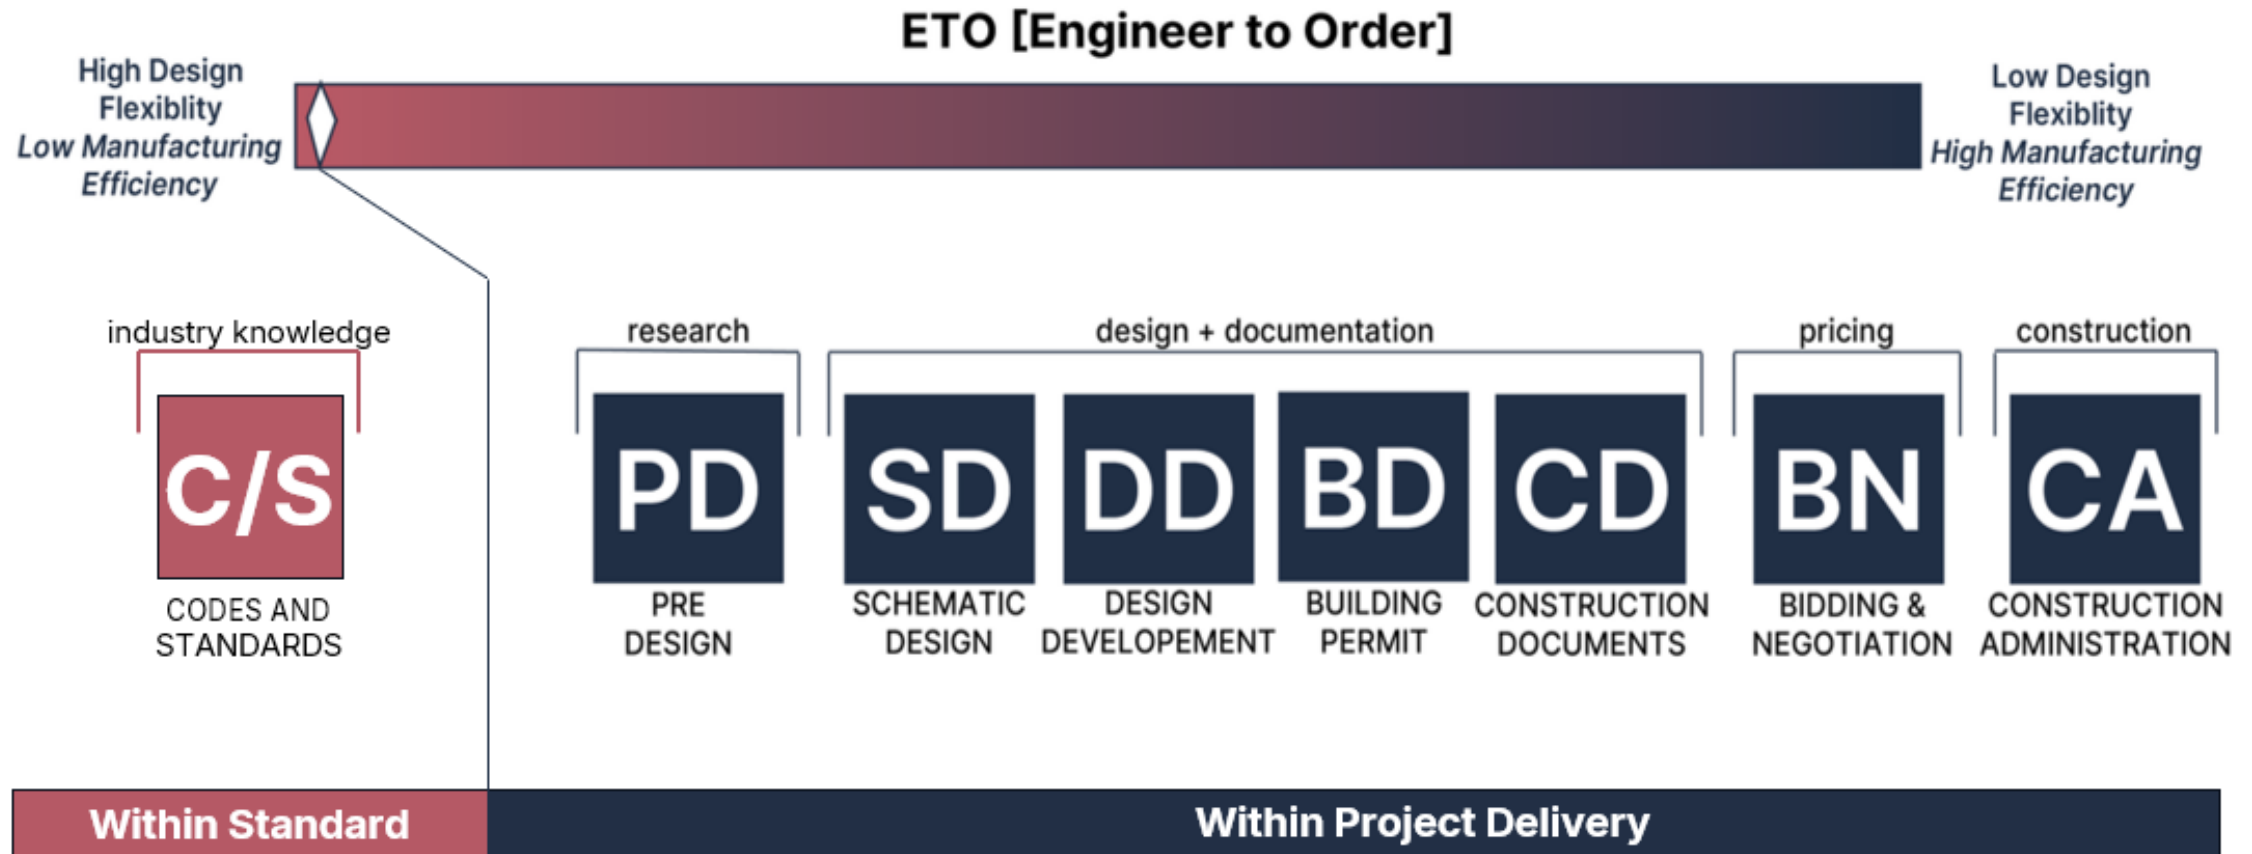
ETO [Engineer to Order]

High Design Flexiblity
Low Manufacturing Efficiency

Low Design Flexiblity
High Manufacturing Efficiency

industry knowledge

C/S
CODES AND STANDARDS

research

PD
PRE DESIGN

design + documentation

SD
SCHEMATIC DESIGN

DD
DESIGN DEVELOPEMENT

BD
BUILDING PERMIT

CD
CONSTRUCTION DOCUMENTS

pricing

BN
BIDDING & NEGOTIATION

construction

CA
CONSTRUCTION ADMINISTRATION

Within Standard

Within Project Delivery